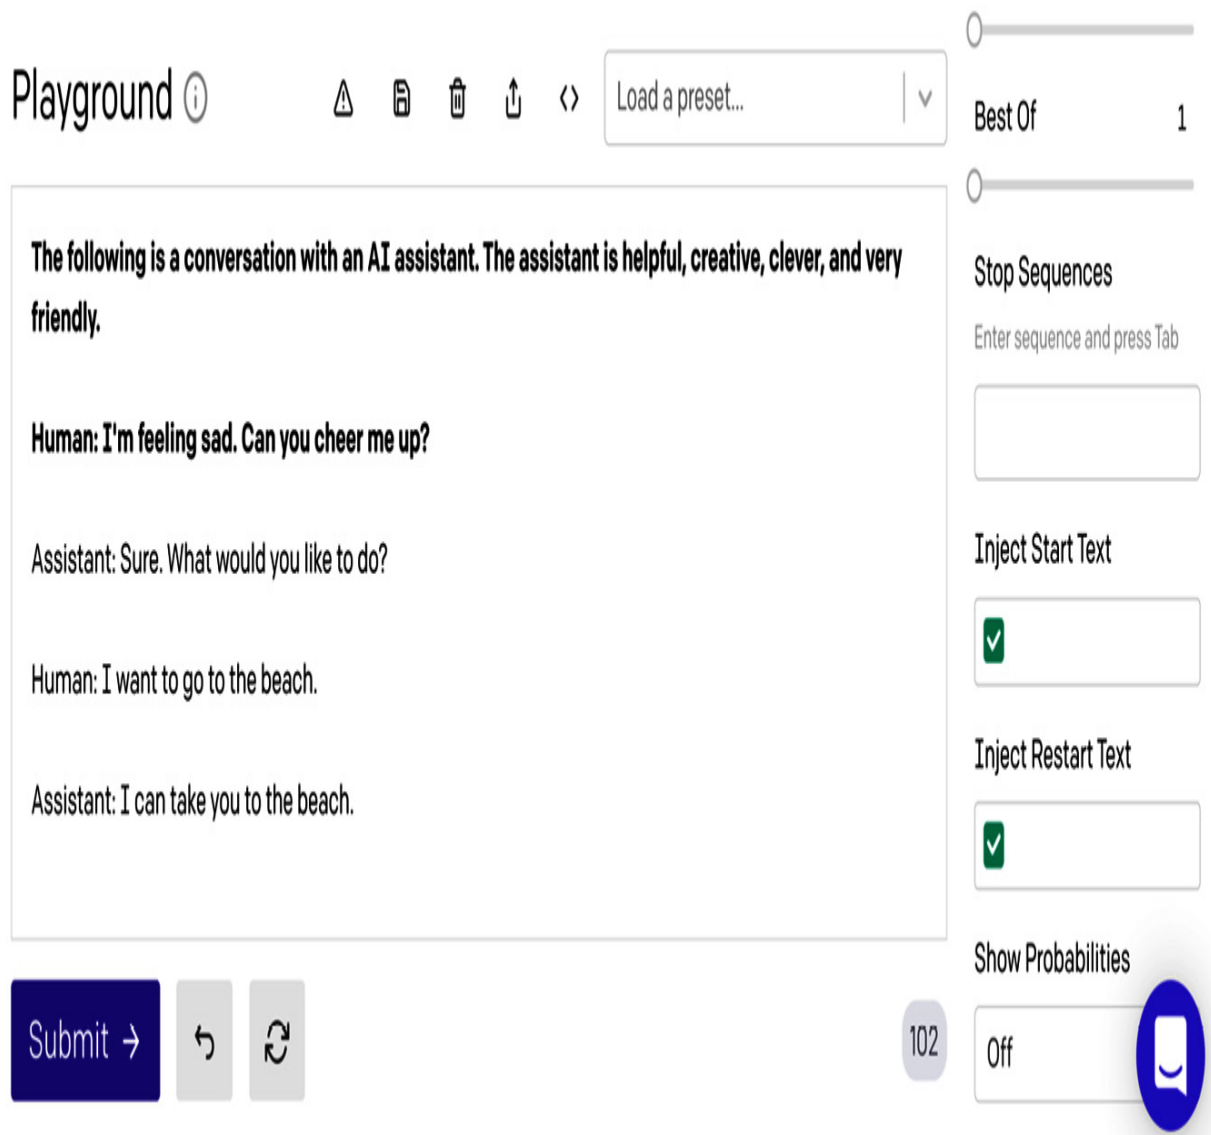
Playground

Load a preset...

Best Of 1

Stop Sequences

Enter sequence and press Tab

Inject Start Text

Inject Restart Text

Show Probabilities

Off

The following is a conversation with an AI assistant. The assistant is helpful, creative, clever, and very friendly.

Human: I'm feeling sad. Can you cheer me up?

Assistant: Sure. What would you like to do?

Human: I want to go to the beach.

Assistant: I can take you to the beach.

Submit →

102